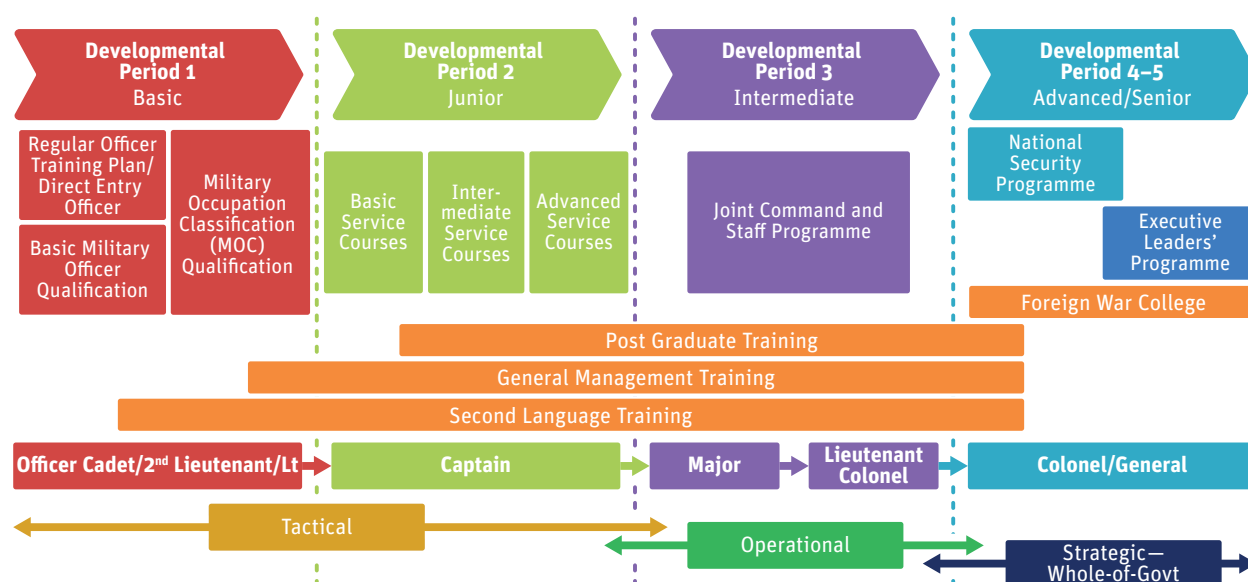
Developmental Period 1
Basic

Developmental Period 2
Junior

Developmental Period 3
Intermediate

Developmental Period 4–5
Advanced/Senior

Regular Officer Training Plan/ Direct Entry Officer

Basic Military Officer Qualification

Military Occupation Classification (MOC) Qualification

Basic Service Courses

Intermediate Service Courses

Advanced Service Courses

Joint Command and Staff Programme

National Security Programme

Executive Leaders' Programme

Foreign War College

Post Graduate Training

General Management Training

Second Language Training

Officer Cadet/2$^{nd}$ Lieutenant/Lt

Captain

Major

Lieutenant Colonel

Colonel/General

Tactical

Operational

Strategic— Whole-of-Govt